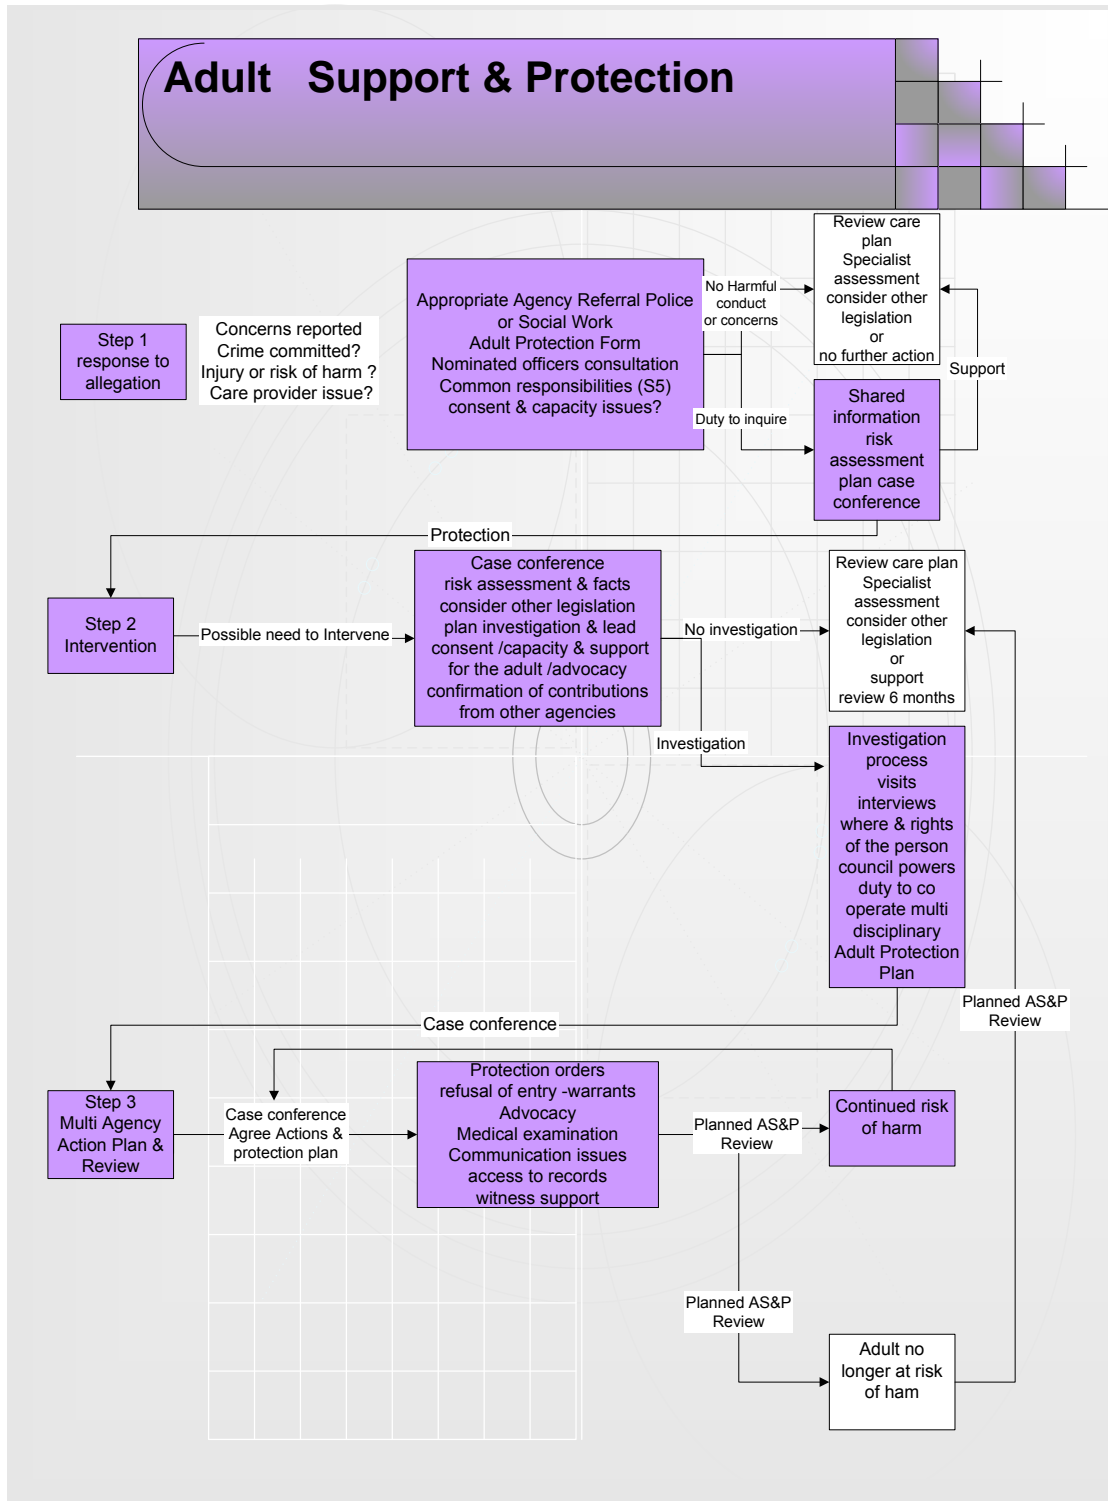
Adult Support & Protection

Step 1 response to allegation

Concerns reported Crime committed? Injury or risk of harm ? Care provider issue?

Appropriate Agency Referral Police or Social Work Adult Protection Form Nominated officers consultation Common responsibilities (S5) consent & capacity issues?

No Harmful conduct or concerns

Review care plan Specialist assessment consider other legislation or no further action

Support

Duty to inquire

Shared information risk assessment plan case conference

Protection

Step 2 Intervention

Possible need to Intervene

Case conference risk assessment & facts consider other legislation plan investigation & lead consent /capacity & support for the adult /advocacy confirmation of contributions from other agencies

No investigation

Review care plan Specialist assessment consider other legislation or support review 6 months

Investigation

Investigation process visits interviews where & rights of the person council powers duty to co operate multi disciplinary Adult Protection Plan

Planned AS&P Review

Case conference

Step 3 Multi Agency Action Plan & Review

Case conference Agree Actions & protection plan

Protection orders refusal of entry -warrants Advocacy Medical examination Communication issues access to records witness support

Planned AS&P Review

Continued risk of harm

Planned AS&P Review

Adult no longer at risk of ham